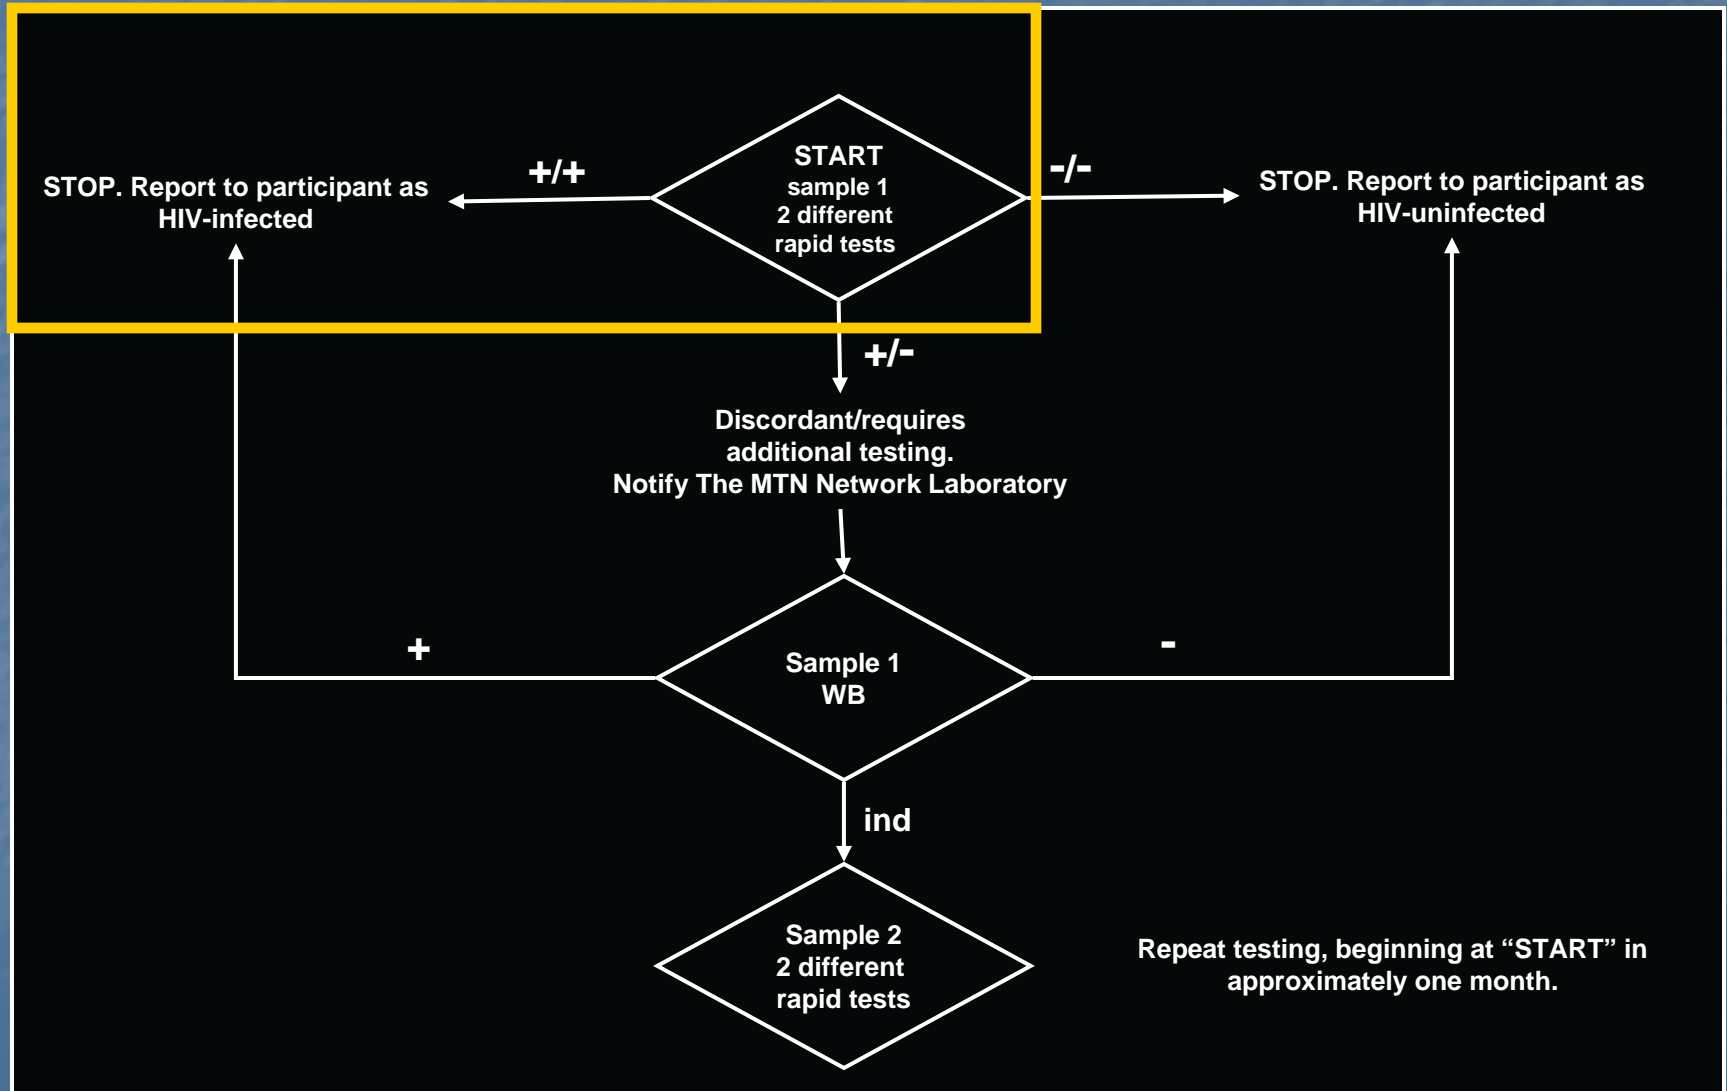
STOP. Report to participant as HIV-infected

+/+

START
sample 1
2 different
rapid tests

-/-

STOP. Report to participant as HIV-uninfected

+/-

Discordant/requires additional testing.
Notify The MTN Network Laboratory

+

Sample 1
WB

-

ind

Sample 2
2 different
rapid tests

Repeat testing, beginning at “START” in approximately one month.